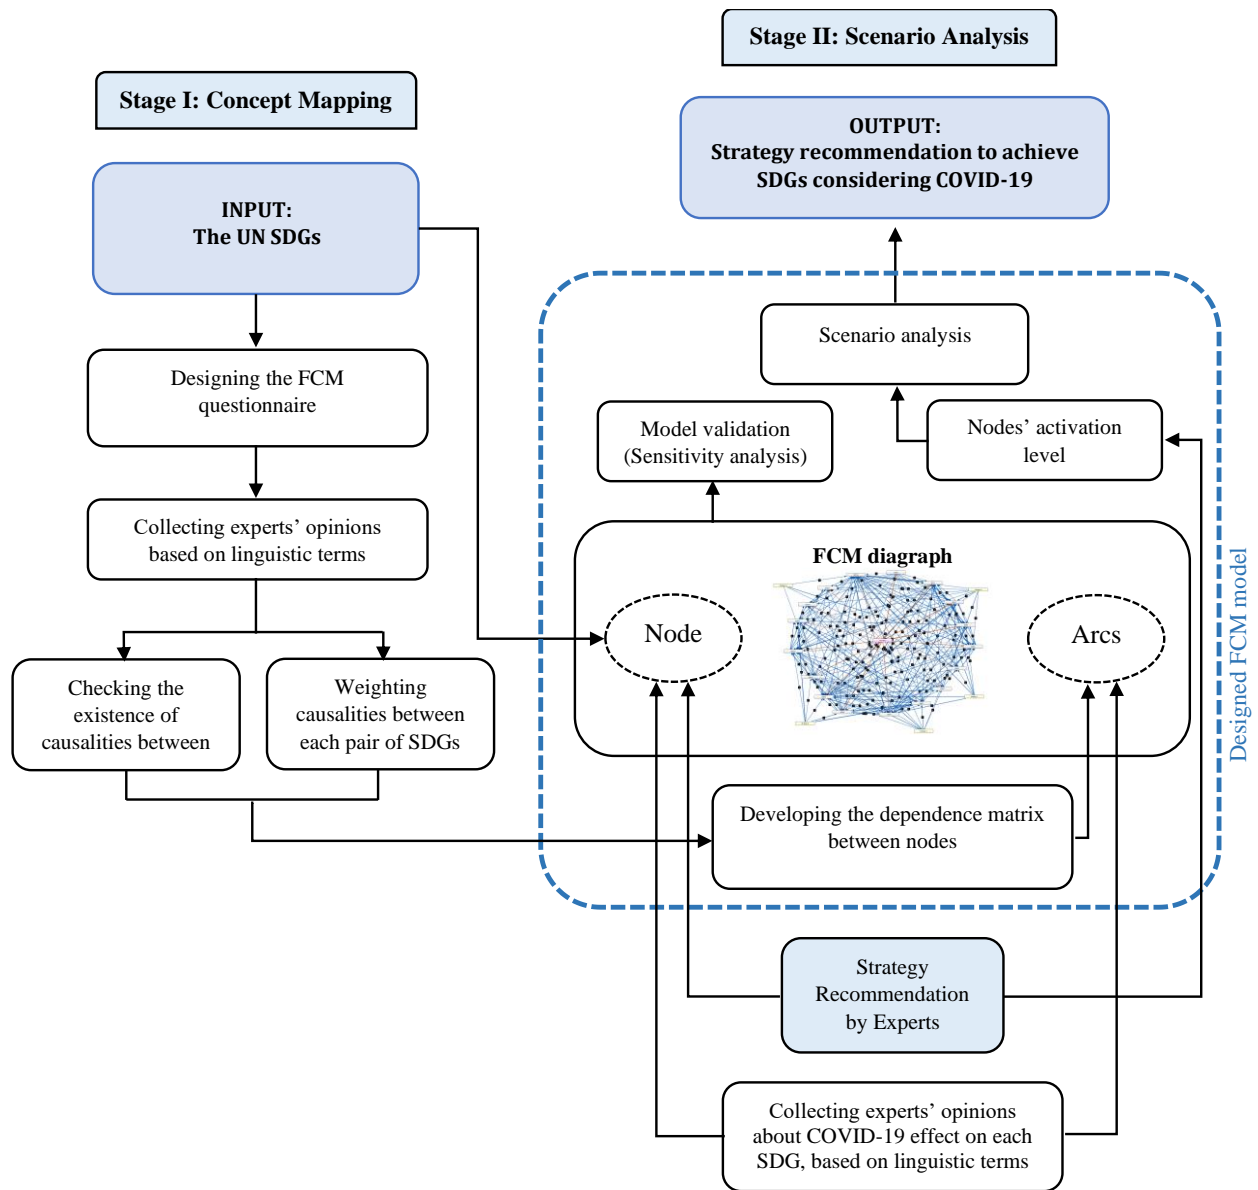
Stage I: Concept Mapping

INPUT:
The UN SDGs

Designing the FCM questionnaire

Collecting experts' opinions based on linguistic terms

Checking the existence of causalities between

Weighting causalities between each pair of SDGs

Stage II: Scenario Analysis

OUTPUT:
Strategy recommendation to achieve SDGs considering COVID-19

Scenario analysis

Model validation (Sensitivity analysis)

Nodes' activation level

FCM diagraph

Node

Arcs

Developing the dependence matrix between nodes

Designed FCM model

Strategy Recommendation by Experts

Collecting experts' opinions about COVID-19 effect on each SDG, based on linguistic terms